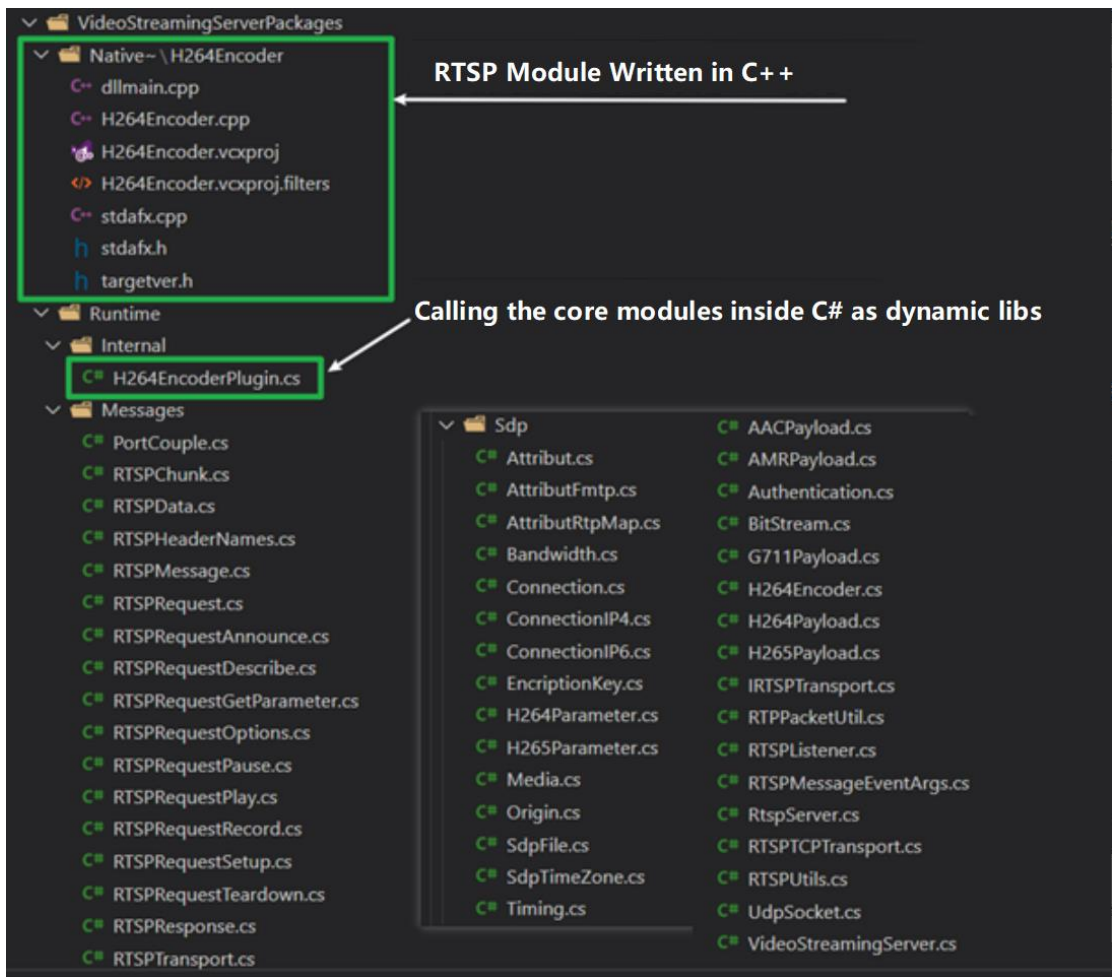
VideoStreamingServerPackages
Native~\H264Encoder
dllmain.cpp
H264Encoder.cpp
H264Encoder.vcxproj
H264Encoder.vcxproj.filters
stdafx.cpp
stdafx.h
targetver.h

RTSP Module Written in C++

Runtime
Internal
H264EncoderPlugin.cs

Calling the core modules inside C# as dynamic libs

Messages
PortCouple.cs
RTSPChunk.cs
RTSPData.cs
RTSPHeaderNames.cs
RTSPMessage.cs
RTSPRequest.cs
RTSPRequestAnnounce.cs
RTSPRequestDescribe.cs
RTSPRequestGetParameter.cs
RTSPRequestOptions.cs
RTSPRequestPause.cs
RTSPRequestPlay.cs
RTSPRequestRecord.cs
RTSPRequestSetup.cs
RTSPRequestTeardown.cs
RTSPResponse.cs
RTSPTransport.cs

Sdp
Attribut.cs
AttributFmtp.cs
AttributRtpMap.cs
Bandwidth.cs
Connection.cs
ConnectionIP4.cs
ConnectionIP6.cs
EncriptionKey.cs
H264Parameter.cs
H265Parameter.cs
Media.cs
Origin.cs
SdpFile.cs
SdpTimeZone.cs
Timing.cs

AACPayload.cs
AMRPayload.cs
Authentication.cs
BitStream.cs
G711Payload.cs
H264Encoder.cs
H264Payload.cs
H265Payload.cs
IRTSPTransport.cs
RTPPacketUtil.cs
RTSPListener.cs
RTSPMessageEventArgs.cs
RtspServer.cs
RTSPTCPTransport.cs
RTSPUtils.cs
UdpSocket.cs
VideoStreamingServer.cs